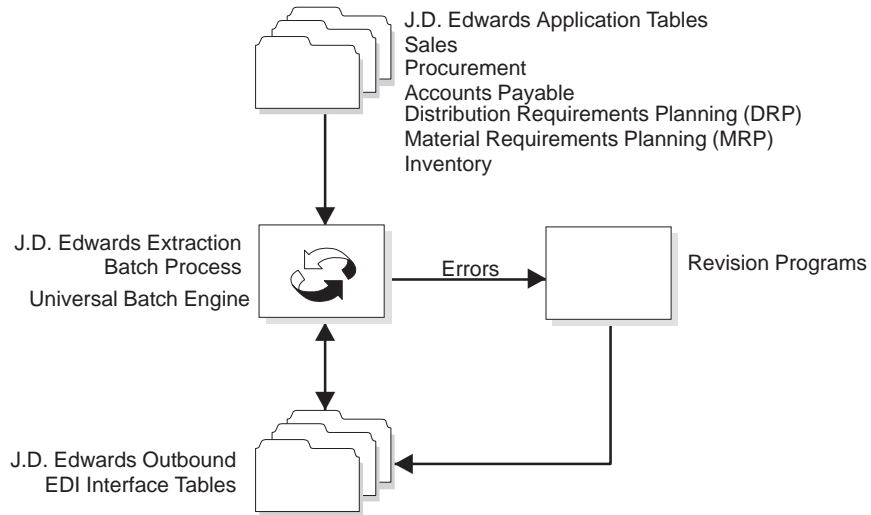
J.D. Edwards Application Tables
Sales
Procurement
Accounts Payable
Distribution Requirements Planning (DRP)
Material Requirements Planning (MRP)
Inventory

J.D. Edwards Extraction
Batch Process
Universal Batch Engine

Errors

Revision Programs

J.D. Edwards Outbound
EDI Interface Tables